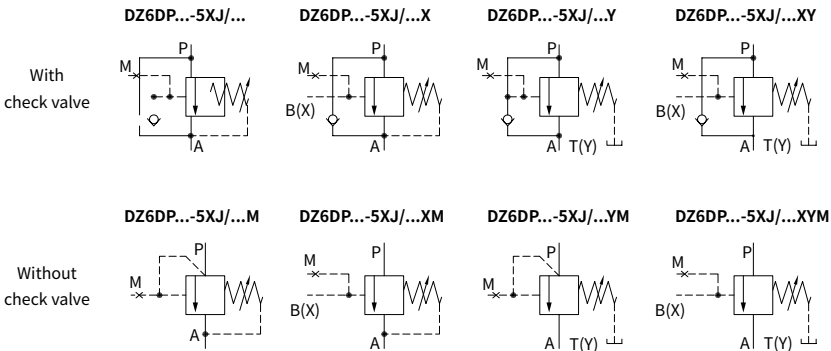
DZ6DP...-5XJ/...

DZ6DP...-5XJ/...X

DZ6DP...-5XJ/...Y

DZ6DP...-5XJ/...XY

With check valve

M P A

M P B(X) A

M P A T(Y)

M P B(X) A T(Y)

DZ6DP...-5XJ/...M

DZ6DP...-5XJ/...XM

DZ6DP...-5XJ/...YM

DZ6DP...-5XJ/...XYM

Without check valve

M P A

M P B(X) A

M P A T(Y)

M P B(X) A T(Y)